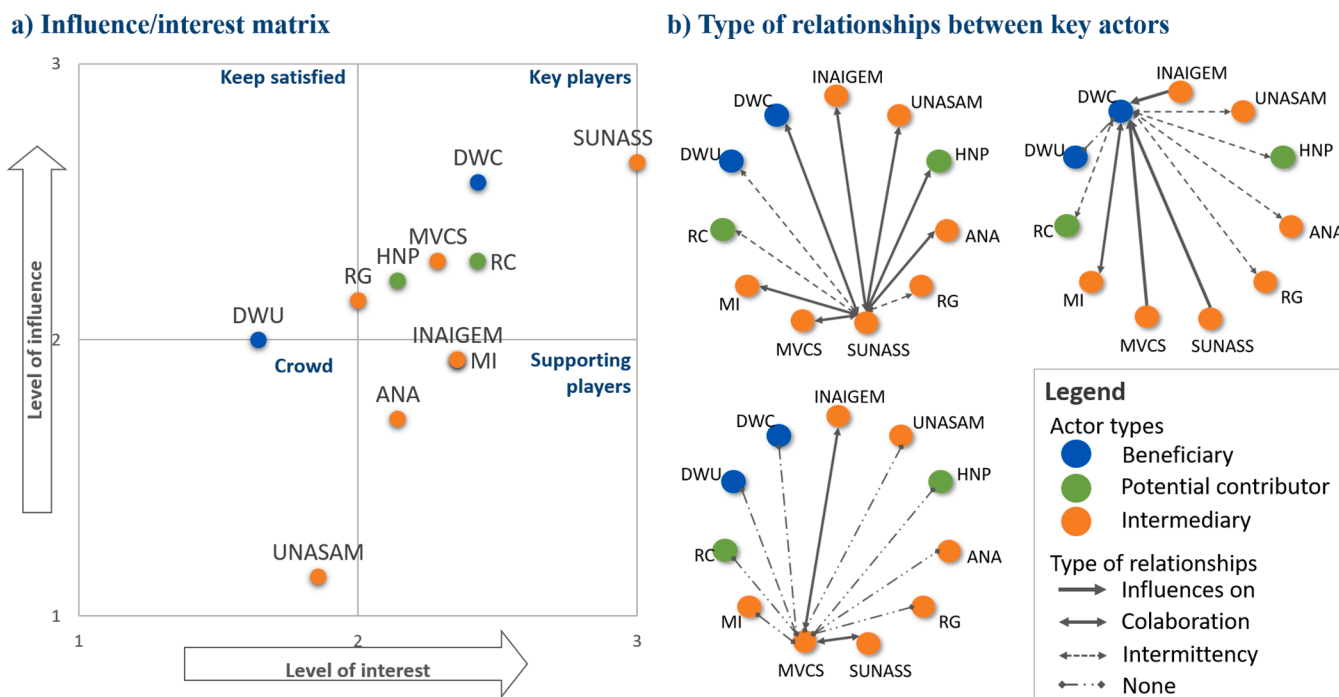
a) Influence/interest matrix

3
2
1
1
2
3

Keep satisfied
Key players
Crowd
Supporting players

SUNASS
DWC
MVCS
HNP
RC
RG
DWU
INAIGEM
MI
ANA
UNASAM

Level of influence
Level of interest

b) Type of relationships between key actors

INAIGEM
DWC
UNASAM
DWU
HNP
RC
ANA
MI
RG
MVCS
SUNASS

INAIGEM
DWC
UNASAM
DWU
HNP
RC
ANA
MI
RG
MVCS
SUNASS

INAIGEM
DWC
UNASAM
DWU
HNP
RC
ANA
MI
RG
MVCS
SUNASS

Legend
Actor types
Beneficiary
Potential contributor
Intermediary
Type of relationships
Influences on
Colaboration
Intermittency
None